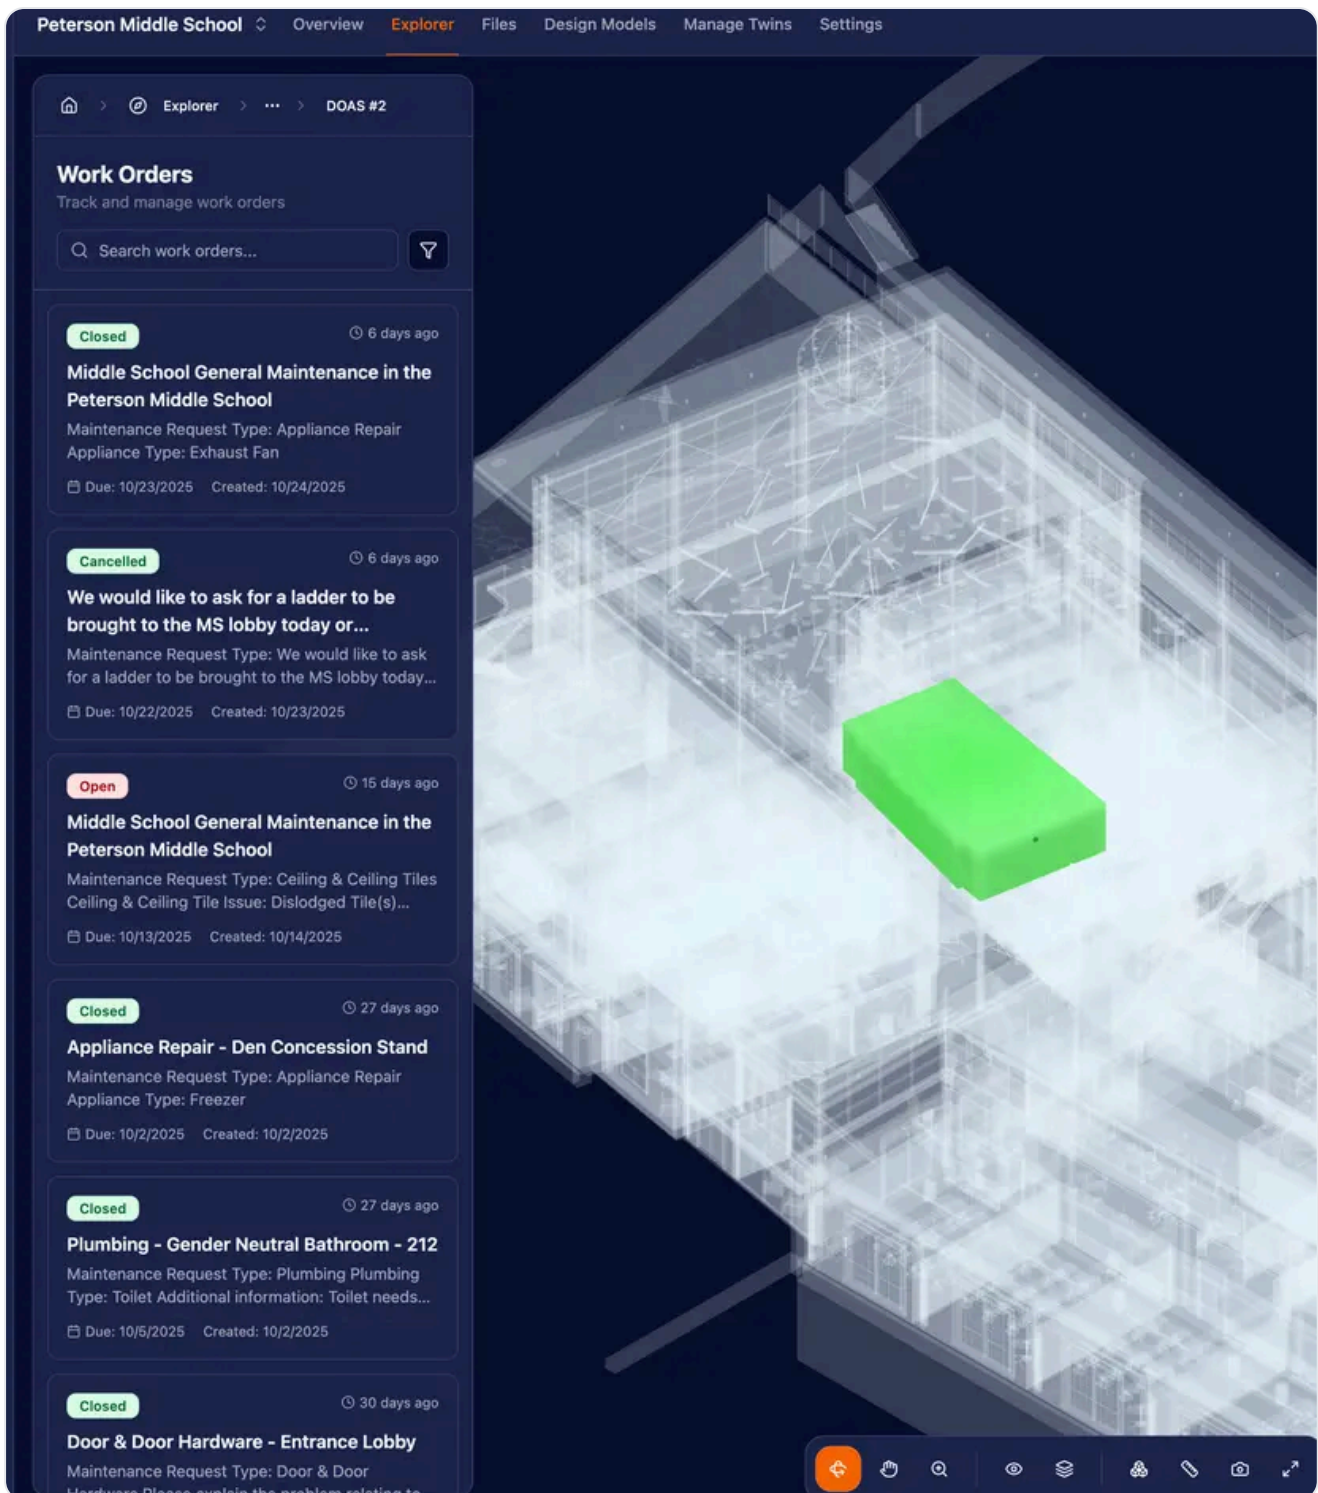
Peterson Middle School Overview Explorer Files Design Models Manage Twins Settings

Explorer > ... > DOAS #2

Work Orders
Track and manage work orders

Search work orders...

Closed
6 days ago
Middle School General Maintenance in the Peterson Middle School
Maintenance Request Type: Appliance Repair Appliance Type: Exhaust Fan
Due: 10/23/2025 Created: 10/24/2025

Cancelled
6 days ago
We would like to ask for a ladder to be brought to the MS lobby today or...
Maintenance Request Type: We would like to ask for a ladder to be brought to the MS lobby today...
Due: 10/22/2025 Created: 10/23/2025

Open
15 days ago
Middle School General Maintenance in the Peterson Middle School
Maintenance Request Type: Ceiling & Ceiling Tiles Ceiling & Ceiling Tile Issue: Dislodged Tile(s)...
Due: 10/13/2025 Created: 10/14/2025

Closed
27 days ago
Appliance Repair - Den Concession Stand
Maintenance Request Type: Appliance Repair Appliance Type: Freezer
Due: 10/2/2025 Created: 10/2/2025

Closed
27 days ago
Plumbing - Gender Neutral Bathroom - 212
Maintenance Request Type: Plumbing Plumbing Type: Toilet Additional information: Toilet needs...
Due: 10/5/2025 Created: 10/2/2025

Closed
30 days ago
Door & Door Hardware - Entrance Lobby
Maintenance Request Type: Door & Door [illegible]